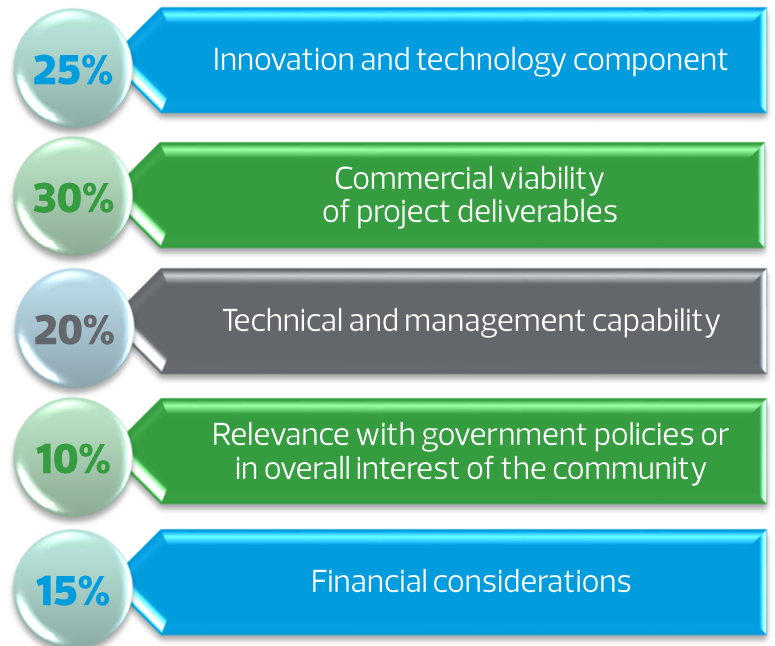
25%
Innovation and technology component

30%
Commercial viability of project deliverables

20%
Technical and management capability

10%
Relevance with government policies or in overall interest of the community

15%
Financial considerations